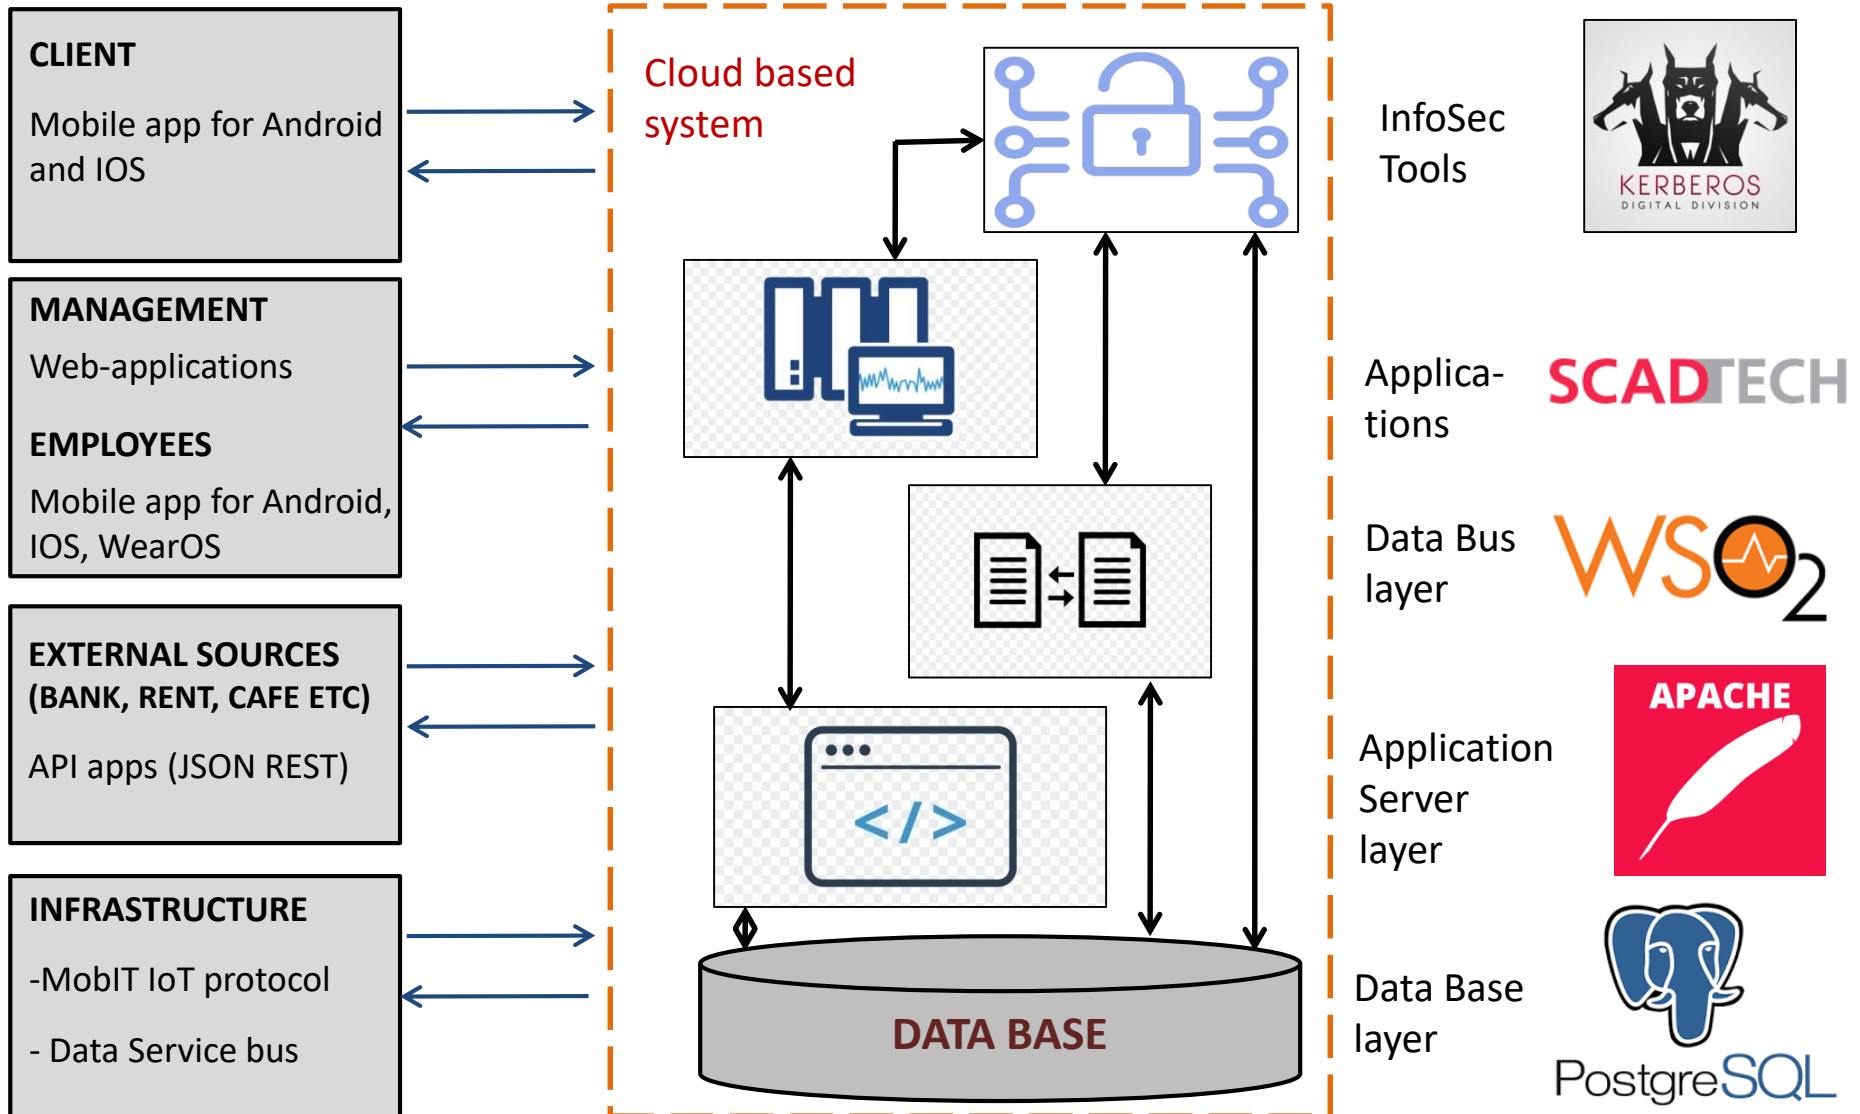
CLIENT

Mobile app for Android and IOS

MANAGEMENT

Web-applications

EMPLOYEES

Mobile app for Android, IOS, WearOS

EXTERNAL SOURCES (BANK, RENT, CAFE ETC)

API apps (JSON REST)

INFRASTRUCTURE

-MobIT IoT protocol

- Data Service bus

Cloud based system

</>

DATA BASE

InfoSec Tools

KERBEROS
DIGITAL DIVISION

Applica-tions

SCADTECH

Data Bus layer

WSO2

Application Server layer

APACHE

Data Base layer

PostgreSQL